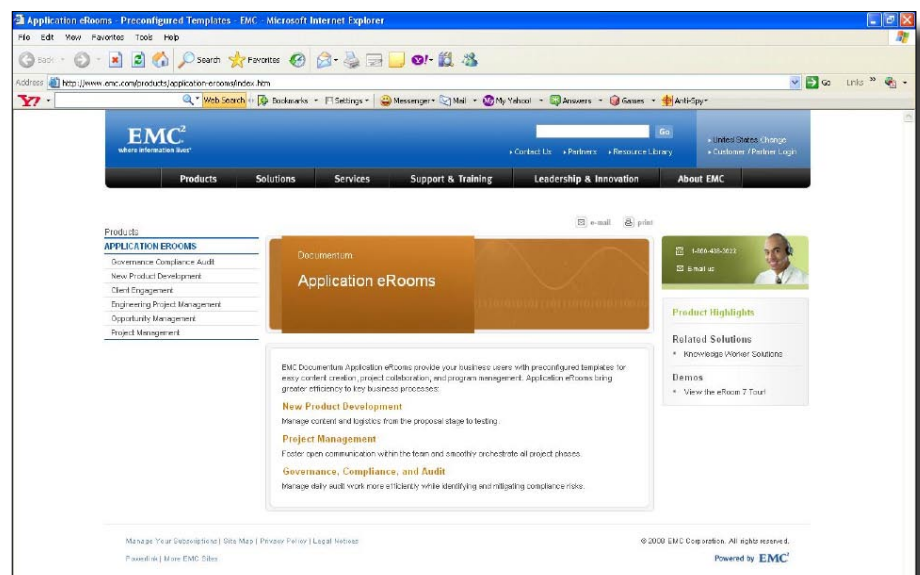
Application eRooms - Preconfigured Templates - EMC - Microsoft Internet Explorer

File Edit View Favorites Tools Help

Back Search Favorites

Address http://www.emc.com/products/application-erooms/index.htm

Go Links

Y! Web Search Bookmarks Settings Messenger Mail My Yahoo! Answers Games Anti-Spy

$EMC^2$
where information lives

Go

Contact Us Partners Resource Library

United States Change
Customer / Partner Login

Products Solutions Services Support & Training Leadership & Innovation About EMC

e-mail print

Products
APPLICATION EROOMS
Governance Compliance Audit
New Product Development
Client Engagement
Engineering Project Management
Opportunity Management
Project Management

Documentum
Application eRooms

1-866-438-3622
E-mail us

Product Highlights

Related Solutions
Knowledge Worker Solutions

Demos
View the eRoom 7 Tour!

EMC Documentum Application eRooms provide your business users with preconfigured templates for easy content creation, project collaboration, and program management. Application eRooms bring greater efficiency to key business processes:

New Product Development
Manage content and logistics from the proposal stage to testing.

Project Management
Foster open communication within the team and smoothly orchestrate all project phases.

Governance, Compliance, and Audit
Manage daily audit work more efficiently while identifying and mitigating compliance risks.

Manage Your Subscriptions | Site Map | Privacy Policy | Legal Notices
Pressbook | More EMC Sites

© 2008 EMC Corporation. All rights reserved.
Powered by $EMC^2$